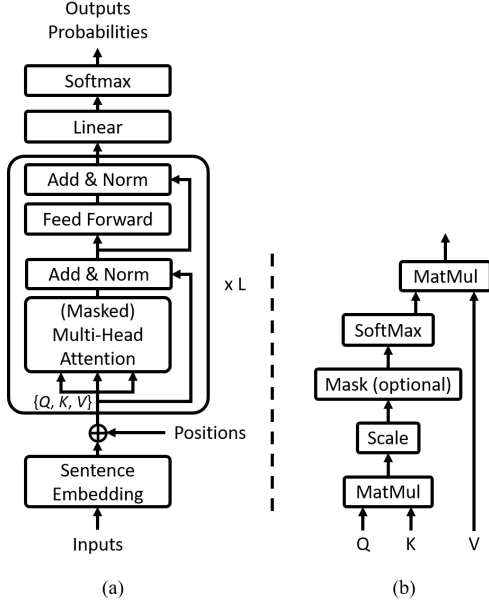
Outputs
Probabilities

Softmax

Linear

Add & Norm

Feed Forward

Add & Norm

(Masked)
Multi-Head
Attention

$\{Q, K, V\}$

x L

Positions

Sentence
Embedding

Inputs

MatMul

SoftMax

Mask (optional)

Scale

MatMul

Q

K

V

(a)

(b)